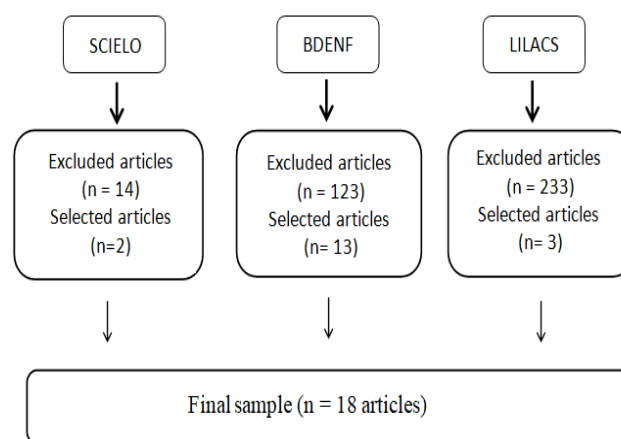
SCIELO

BDENF

LILACS

Excluded articles
(n = 14)
Selected articles
(n=2)

Excluded articles
(n = 123)
Selected articles
(n= 13)

Excluded articles
(n = 233)
Selected articles
(n= 3)

Final sample (n = 18 articles)